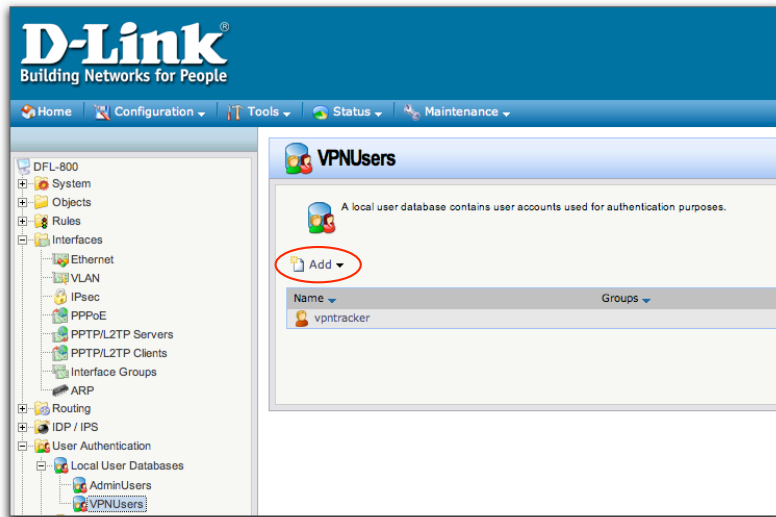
D-Link®
Building Networks for People

Home | Configuration | Tools | Status | Maintenance

DFL-800
System
Objects
Rules
Interfaces
Ethernet
VLAN
IPsec
PPPoE
PPTP/L2TP Servers
PPTP/L2TP Clients
Interface Groups
ARP
Routing
IDP / IPS
User Authentication
Local User Databases
AdminUsers
VPNUsers

VPNUsers

A local user database contains user accounts used for authentication purposes.

Add

| Name | Groups |
|---|---|
| vpntracker | |